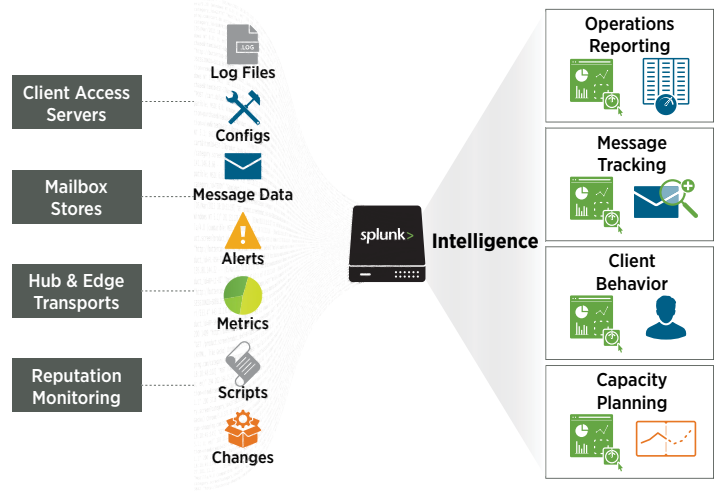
Client Access Servers

Mailbox Stores

Hub & Edge Transports

Reputation Monitoring

LOG

Log Files

Configs

Message Data

Alerts

Metrics

Scripts

Changes

splunk>

Intelligence

Operations Reporting

Message Tracking

Client Behavior

Capacity Planning